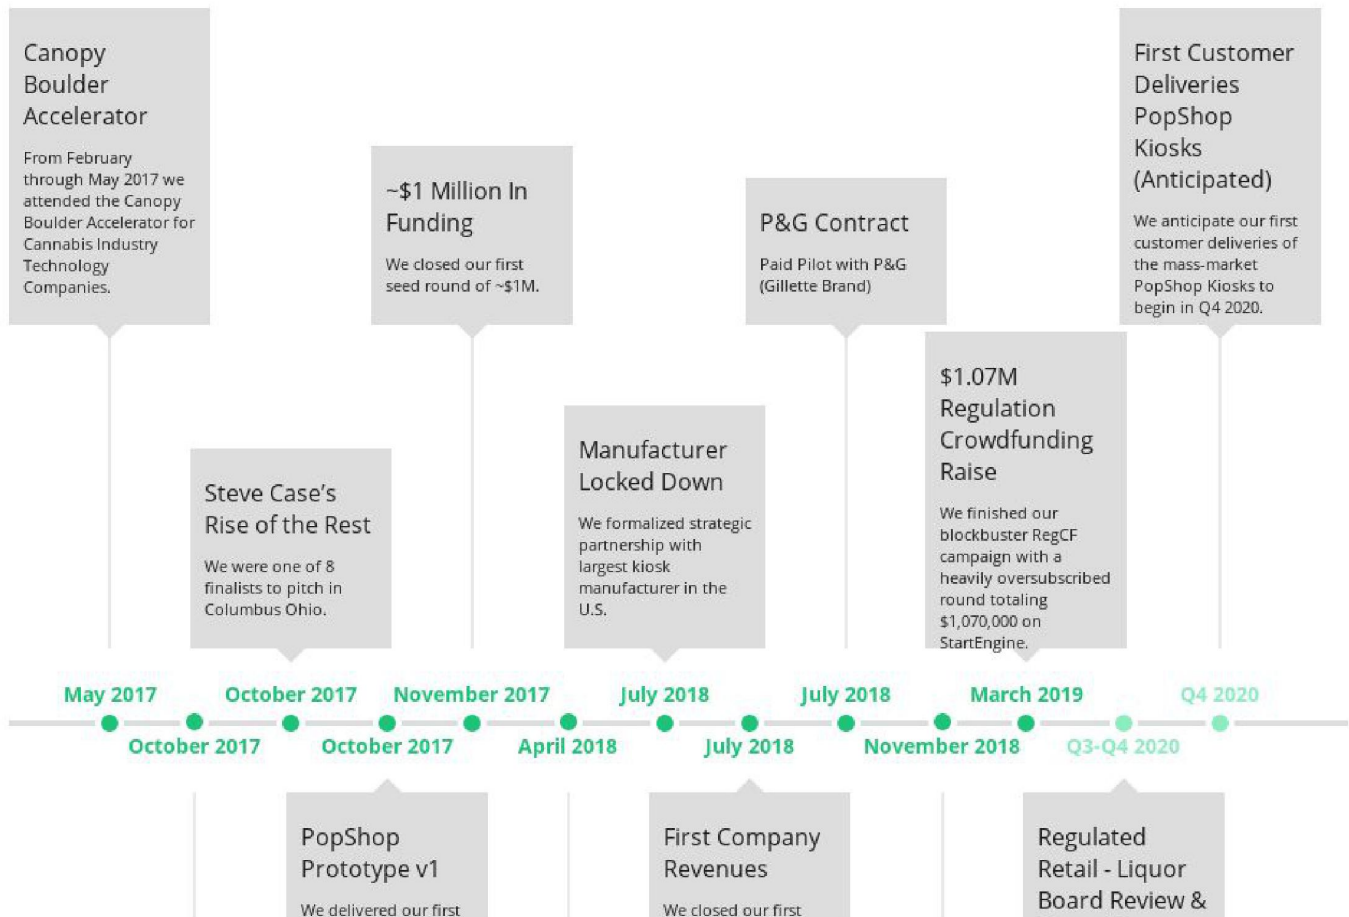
Canopy Boulder Accelerator

From February through May 2017 we attended the Canopy Boulder Accelerator for Cannabis Industry Technology Companies.

~$1 Million In Funding

We closed our first seed round of ~$1M.

P&G Contract

Paid Pilot with P&G (Gillette Brand)

First Customer Deliveries PopShop Kiosks (Anticipated)

We anticipate our first customer deliveries of the mass-market PopShop Kiosks to begin in Q4 2020.

Steve Case's Rise of the Rest

We were one of 8 finalists to pitch in Columbus Ohio.

Manufacturer Locked Down

We formalized strategic partnership with largest kiosk manufacturer in the U.S.

$1.07M Regulation Crowdfunding Raise

We finished our blockbuster RegCF campaign with a heavily oversubscribed round totaling $1,070,000 on StartEngine.

May 2017
October 2017
October 2017
November 2017
October 2017
April 2018
July 2018
July 2018
July 2018
November 2018
March 2019
Q3-Q4 2020
Q4 2020

PopShop Prototype v1

We delivered our first

First Company Revenues

We closed our first

Regulated Retail - Liquor Board Review &